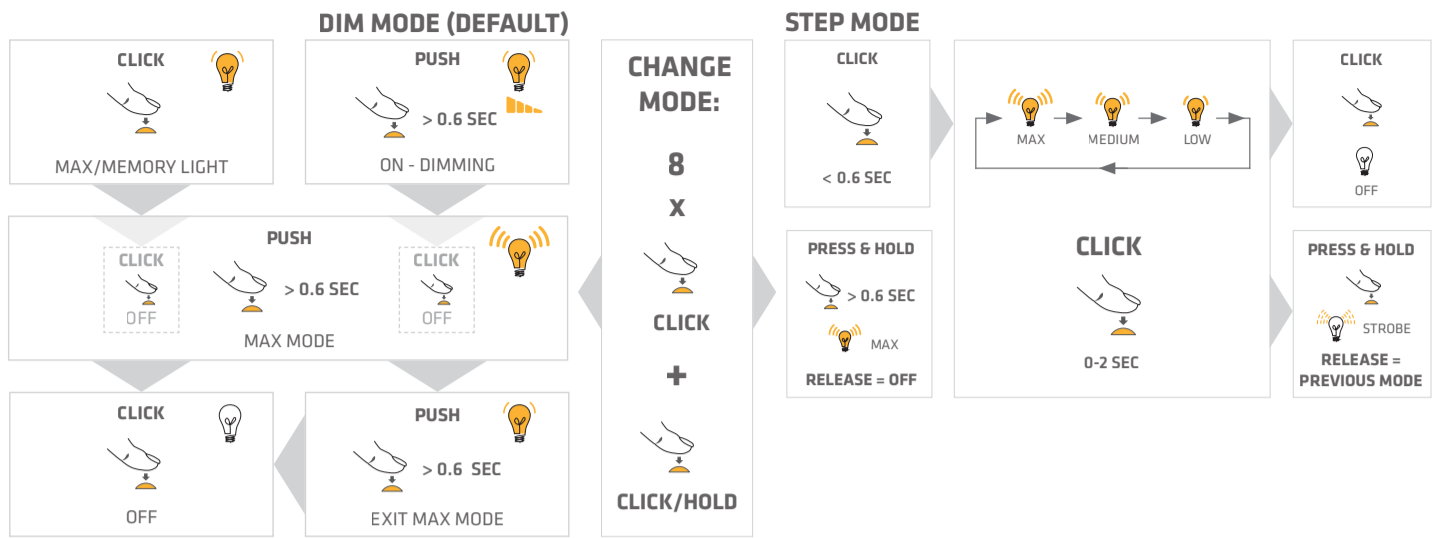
DIM MODE (DEFAULT)

CLICK

MAX/MEMORY LIGHT

PUSH

> 0.6 SEC

ON - DIMMING

CLICK

OFF

PUSH

> 0.6 SEC

MAX MODE

CLICK

OFF

CLICK

OFF

PUSH

> 0.6 SEC

EXIT MAX MODE

CHANGE MODE:

8

x

CLICK

+

CLICK/HOLD

STEP MODE

CLICK

< 0.6 SEC

MAX

MEDIUM

LOW

CLICK

OFF

PRESS & HOLD

> 0.6 SEC

MAX

RELEASE = OFF

CLICK

0-2 SEC

PRESS & HOLD

STROBE

RELEASE = PREVIOUS MODE